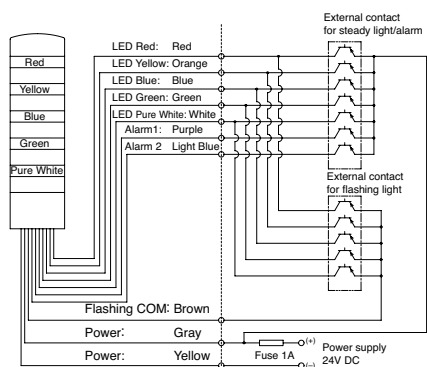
External contact for steady light/alarm

Red
Yellow
Blue
Green
Pure White

LED Red: Red
LED Yellow: Orange
LED Blue: Blue
LED Green: Green
LED Pure White: White
Alarm1: Purple
Alarm 2 Light Blue

External contact for flashing light

Flashing COM: Brown
Power: Gray
Power: Yellow

Fuse 1A
(+)
(−)
Power supply 24V DC